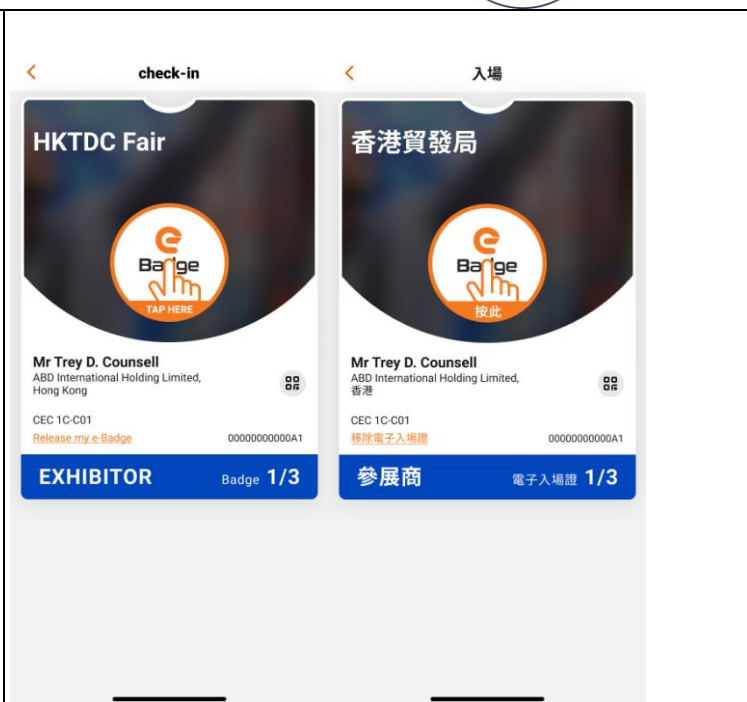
<

check-in

HKTDC Fair

e
Badge
TAP HERE

Mr Trey D. Counsell
ABD International Holding Limited, Hong Kong

CEC 1C-C01
Release my e-Badge
00000000000A1

EXHIBITOR
Badge 1/3

<

入場

香港貿發局

e
Badge
按此

Mr Trey D. Counsell
ABD International Holding Limited, 香港

CEC 1C-C01
移除電子入場證
00000000000A1

參展商
電子入場證 1/3